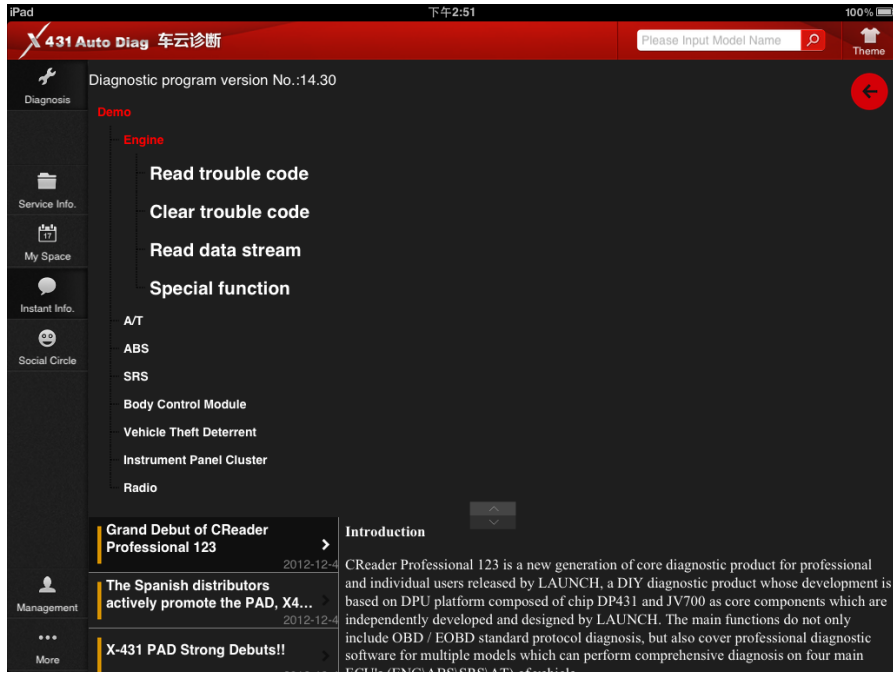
iPad
下午2:51
100%

X 431 Auto Diag 车云诊断
Please Input Model Name
Theme

Diagnosis
Service Info.
My Space
Instant Info.
Social Circle
Management
More

Diagnostic program version No.:14.30

Demo
Engine
Read trouble code
Clear trouble code
Read data stream
Special function
A/T
ABS
SRS
Body Control Module
Vehicle Theft Deterrent
Instrument Panel Cluster
Radio

Grand Debut of CReader Professional 123
2012-12-4
The Spanish distributors actively promote the PAD, X4...
2012-12-4
X-431 PAD Strong Debuts!!

Introduction
CReader Professional 123 is a new generation of core diagnostic product for professional and individual users released by LAUNCH, a DIY diagnostic product whose development is based on DPU platform composed of chip DP431 and JV700 as core components which are independently developed and designed by LAUNCH. The main functions do not only include OBD / EOBD standard protocol diagnosis, but also cover professional diagnostic software for multiple models which can perform comprehensive diagnosis on four main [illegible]